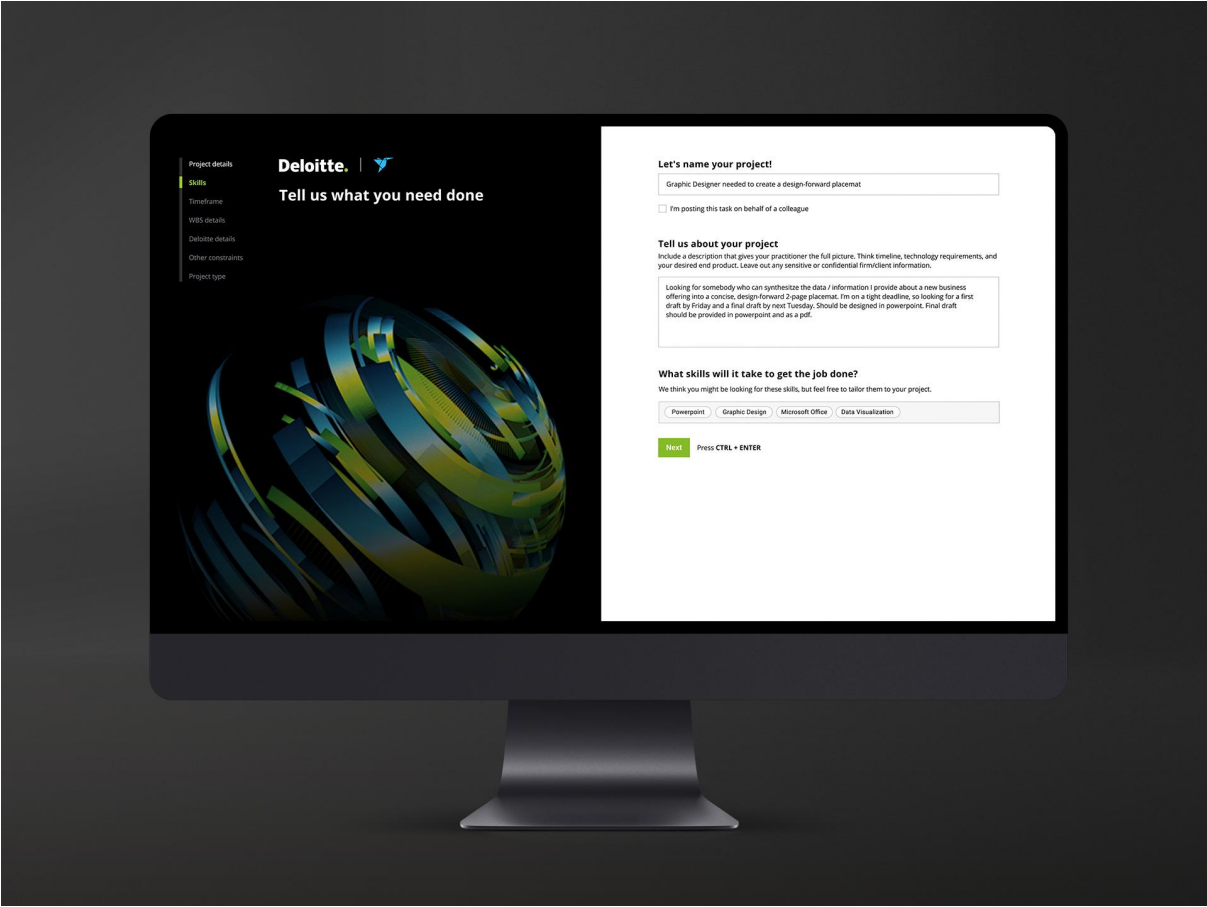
Project details
Skills
Timeframe
WBS details
Deloitte details
Other constraints
Project type

Deloitte.

Tell us what you need done

Let's name your project!

Graphic Designer needed to create a design-forward placemat

I'm posting this task on behalf of a colleague

Tell us about your project

Include a description that gives your practitioner the full picture. Think timeline, technology requirements, and your desired end product. Leave out any sensitive or confidential firm/client information.

Looking for somebody who can synthesitze the data / information I provide about a new business offering into a concise, design-forward 2-page placemat. I'm on a tight deadline, so looking for a first draft by Friday and a final draft by next Tuesday. Should be designed in powerpoint. Final draft should be provided in powerpoint and as a pdf.

What skills will it take to get the job done?

We think you might be looking for these skills, but feel free to tailor them to your project.

Powerpoint
Graphic Design
Microsoft Office
Data Visualization

Next
Press CTRL + ENTER